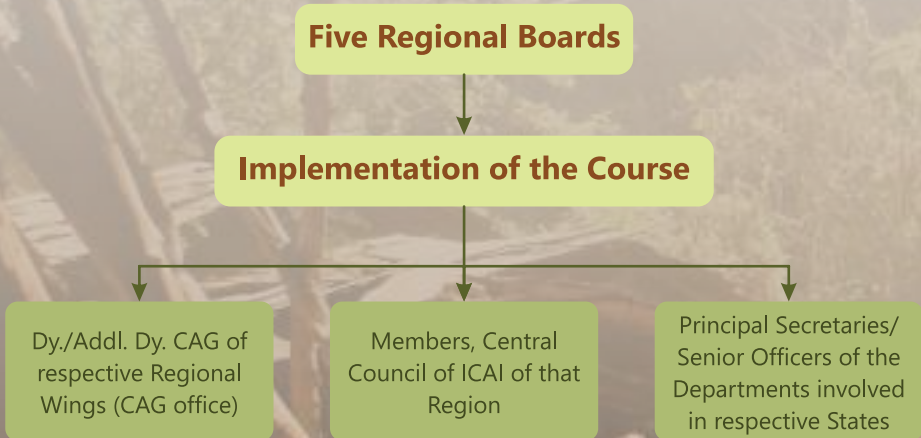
Five Regional Boards

Implementation of the Course

Dy./Addl. Dy. CAG of respective Regional Wings (CAG office)

Members, Central Council of ICAI of that Region

Principal Secretaries/ Senior Officers of the Departments involved in respective States